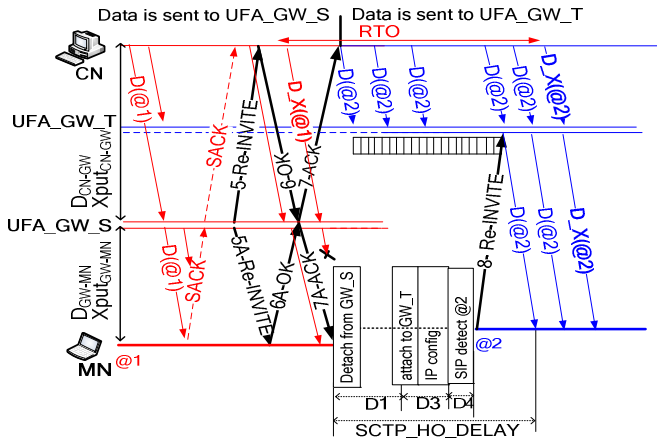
Data is sent to UFA_GW_S
Data is sent to UFA_GW_T
RTO
CN
UFA_GW_T
UFA_GW_S
MN @1
@2
$D_{CN-GW}$
$Xput_{CN-GW}$
$D_{GW-MN}$
$Xput_{GW-MN}$
D(@1)
D(@1)
SACK
SACK
5-Re-INVITE
5A-Re-INVITE
6-OK
6A-OK
7-ACK
7A-ACK
D_X(@1)
D(@2)
D(@2)
D(@2)
D(@2)
D(@2)
D_X(@2)
D(@2)
D(@2)
D_X(@2)
8- Re-INVITE
Detach from GW_S
attach to GW_T
IP config.
SIP detect @2
D1
D3
D4
SCTP_HO_DELAY